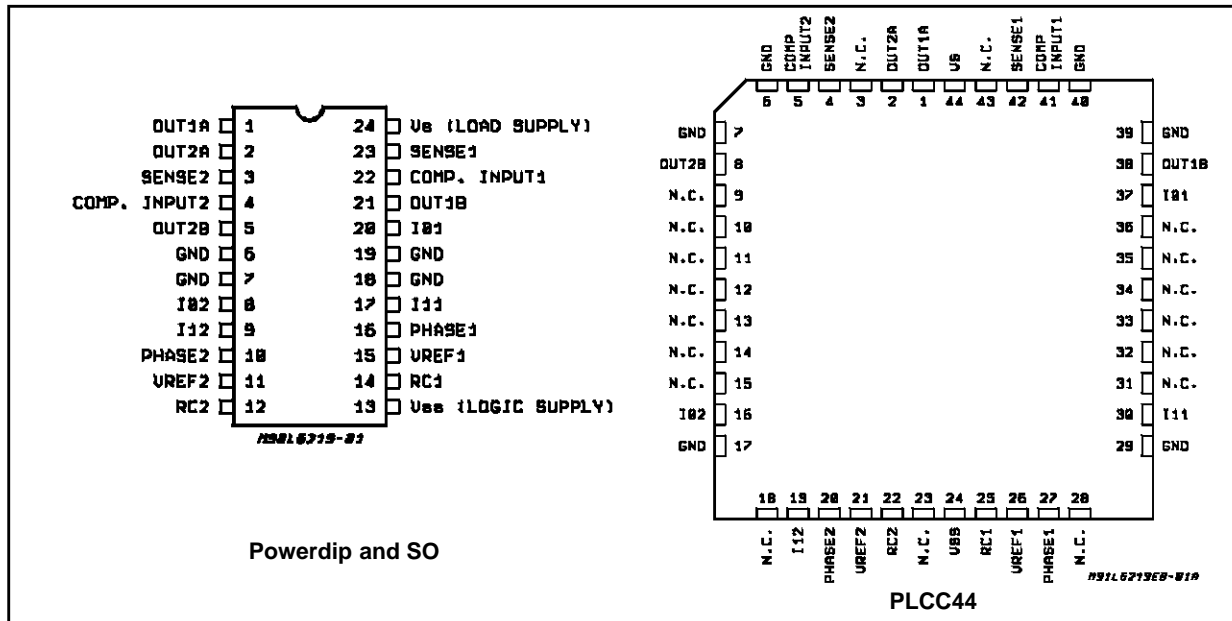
OUT1A 1
OUT2A 2
SENSE2 3
COMP. INPUT2 4
OUT2B 5
GND 6
GND 7
I02 8
I12 9
PHASE2 10
VREF2 11
RC2 12

24 Vs (LOAD SUPPLY)
23 SENSE1
22 COMP. INPUT1
21 OUT1B
20 I01
19 GND
18 GND
17 I11
16 PHASE1
15 VREF1
14 RC1
13 Vss (LOGIC SUPPLY)

M92L6219-01

Powerdip and SO

GND 6
COMP INPUT2 5
SENSE2 4
N.C. 3
OUT2A 2
OUT1A 1
VS 44
N.C. 43
SENSE1 42
COMP INPUT1 41
GND 40

GND 7
OUT2B 8
N.C. 9
N.C. 10
N.C. 11
N.C. 12
N.C. 13
N.C. 14
N.C. 15
I02 16
GND 17

39 GND
38 OUT1B
37 I01
36 N.C.
35 N.C.
34 N.C.
33 N.C.
32 N.C.
31 N.C.
30 I11
29 GND

18 N.C.
19 I12
20 PHASE2
21 VREF2
22 RC2
23 N.C.
24 VSS
25 RC1
26 VREF1
27 PHASE1
28 N.C.

M91L6219EB-01A

PLCC44